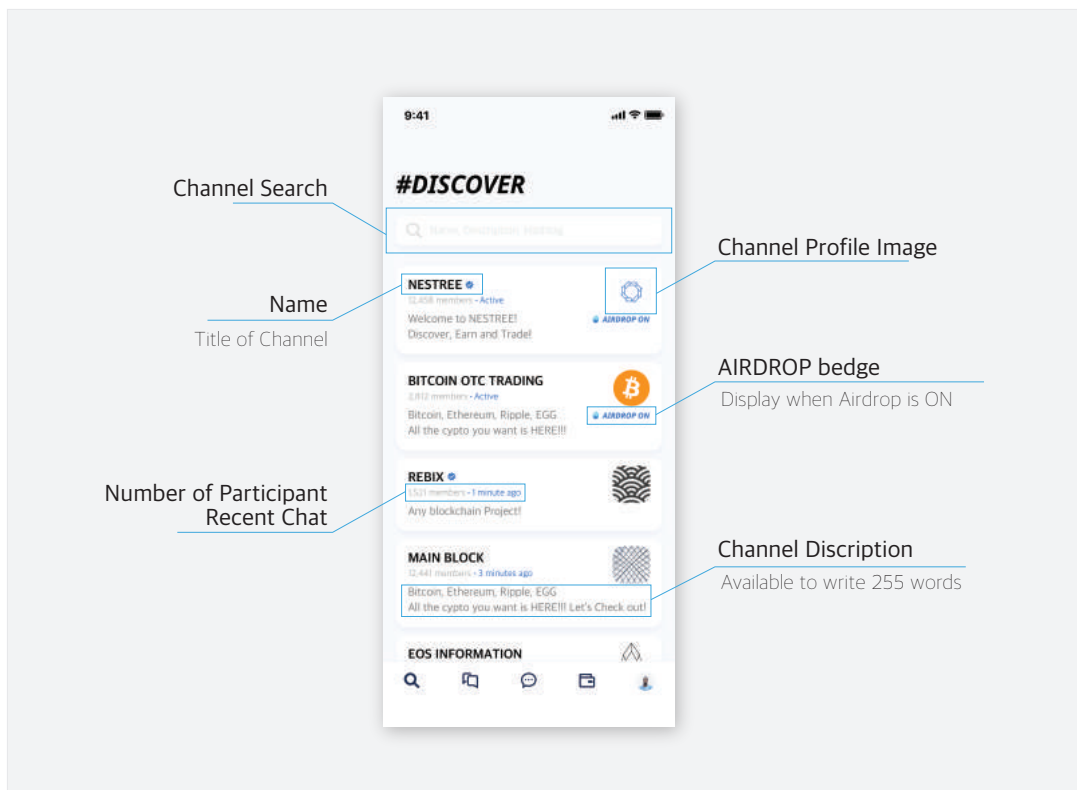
9:41

#DISCOVER

Channel Search

Name, Description, Hashtag

Channel Profile Image

NESTREE
12,458 members · Active
Welcome to NESTREE!
Discover, Earn and Trade!
AIRDROP ON

Name
Title of Channel

BITCOIN OTC TRADING
2,812 members · Active
Bitcoin, Ethereum, Ripple, EGG
All the cypto you want is HERE!!!
AIRDROP ON

AIRDROP bedge
Display when Airdrop is ON

REBIX
1,521 members · 1 minute ago
Any blockchain Project!

Number of Participant
Recent Chat

MAIN BLOCK
12,441 members · 3 minutes ago
Bitcoin, Ethereum, Ripple, EGG
All the cypto you want is HERE!!! Let's Check out!

Channel Discription
Available to write 255 words

EOS INFORMATION